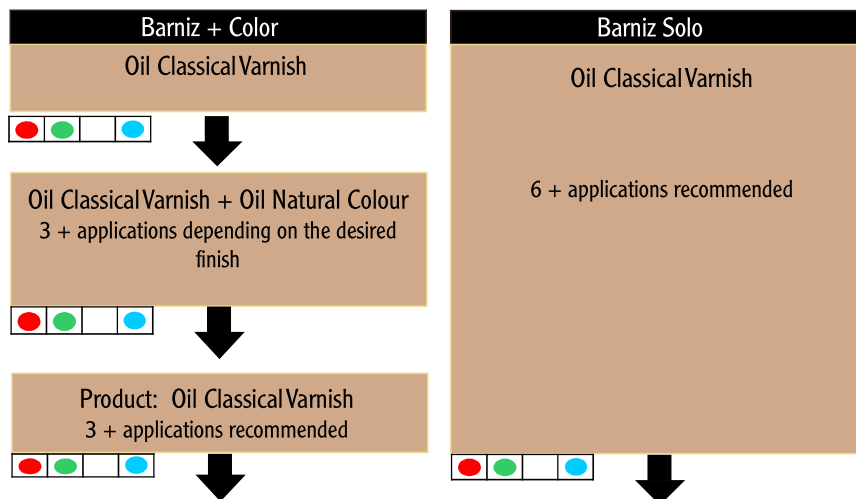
Barniz + Color

Oil Classical Varnish

Oil Classical Varnish + Oil Natural Colour
3 + applications depending on the desired finish

Product: Oil Classical Varnish
3 + applications recommended

Barniz Solo

Oil Classical Varnish

6 + applications recommended